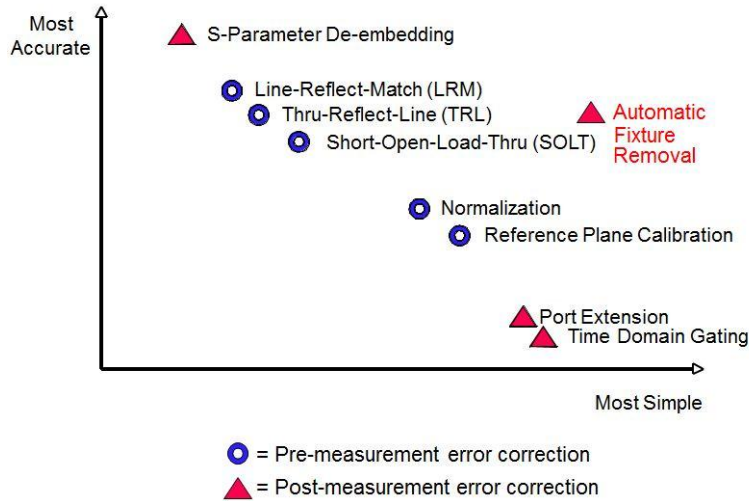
Most Accurate

S-Parameter De-embedding

Line-Reflect-Match (LRM)

Thru-Reflect-Line (TRL)

Automatic Fixture Removal

Short-Open-Load-Thru (SOLT)

Normalization

Reference Plane Calibration

Port Extension

Time Domain Gating

Most Simple

= Pre-measurement error correction

= Post-measurement error correction